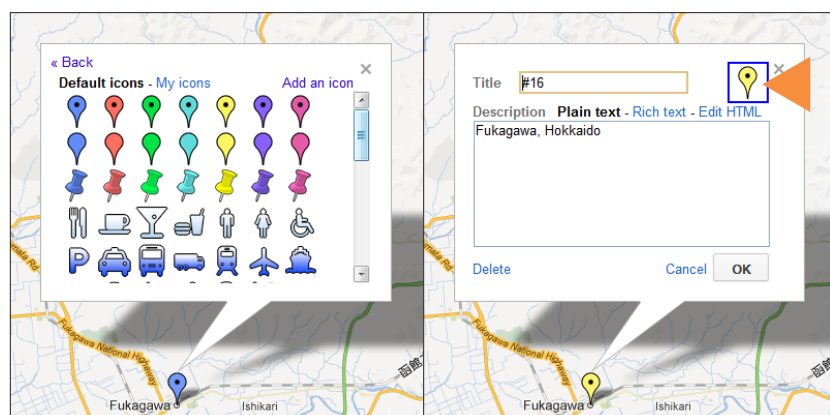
« Back
Default icons - My icons
Add an icon
×

Fukagawa National Highway
Fukagawa
Ishikari

Title #16
×
Description Plain text - Rich text - Edit HTML
Fukagawa, Hokkaido
Delete
Cancel
OK

Fukagawa National Highway
Fukagawa
Ishikari